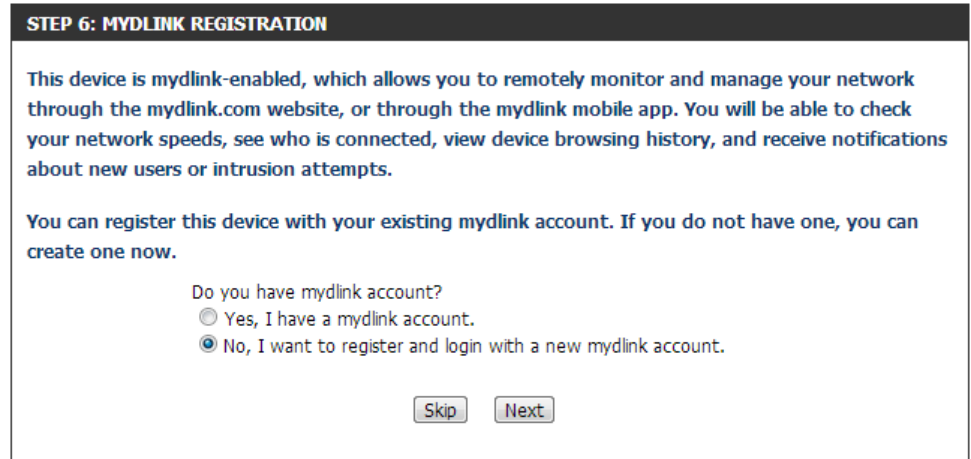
STEP 6: MYDLINK REGISTRATION

This device is mydlink-enabled, which allows you to remotely monitor and manage your network through the mydlink.com website, or through the mydlink mobile app. You will be able to check your network speeds, see who is connected, view device browsing history, and receive notifications about new users or intrusion attempts.

You can register this device with your existing mydlink account. If you do not have one, you can create one now.

Do you have mydlink account?
Yes, I have a mydlink account.
No, I want to register and login with a new mydlink account.

Skip Next